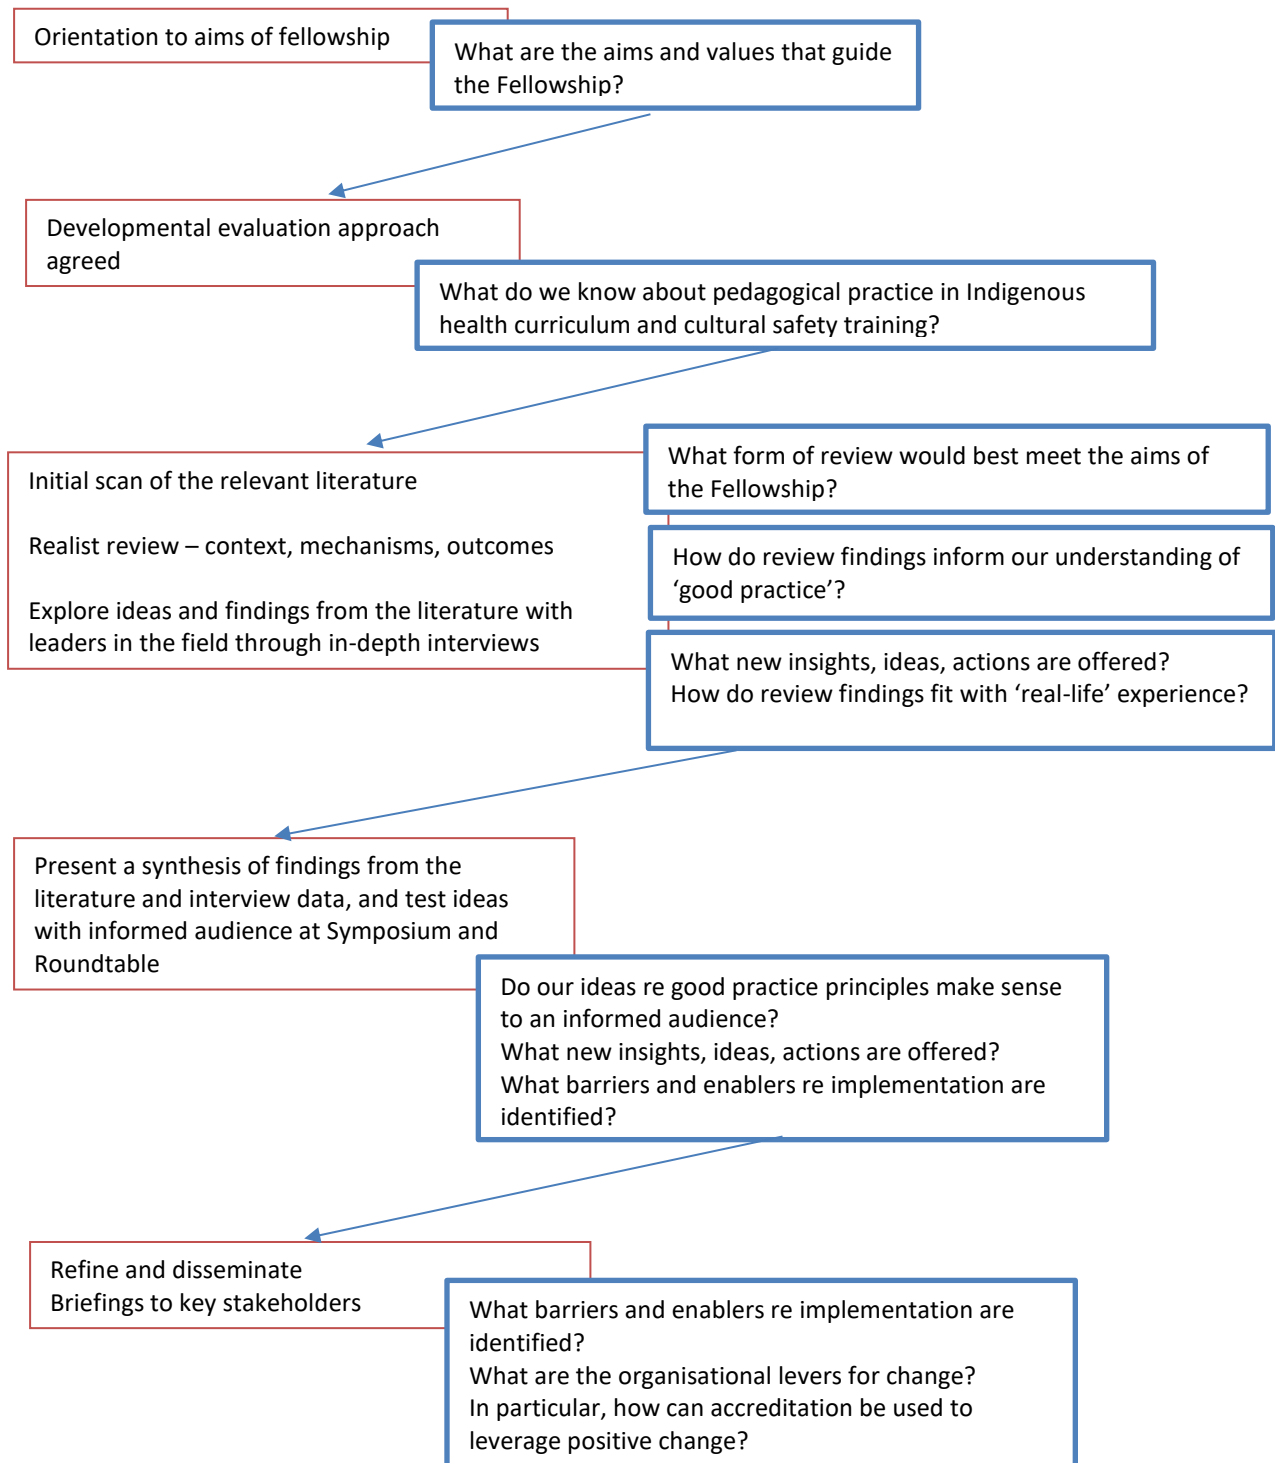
Orientation to aims of fellowship

What are the aims and values that guide the Fellowship?

Developmental evaluation approach agreed

What do we know about pedagogical practice in Indigenous health curriculum and cultural safety training?

Initial scan of the relevant literature

Realist review – context, mechanisms, outcomes

Explore ideas and findings from the literature with leaders in the field through in-depth interviews

What form of review would best meet the aims of the Fellowship?

How do review findings inform our understanding of ‘good practice’?

What new insights, ideas, actions are offered?
How do review findings fit with ‘real-life’ experience?

Present a synthesis of findings from the literature and interview data, and test ideas with informed audience at Symposium and Roundtable

Do our ideas re good practice principles make sense to an informed audience?
What new insights, ideas, actions are offered?
What barriers and enablers re implementation are identified?

Refine and disseminate
Briefings to key stakeholders

What barriers and enablers re implementation are identified?
What are the organisational levers for change?
In particular, how can accreditation be used to leverage positive change?